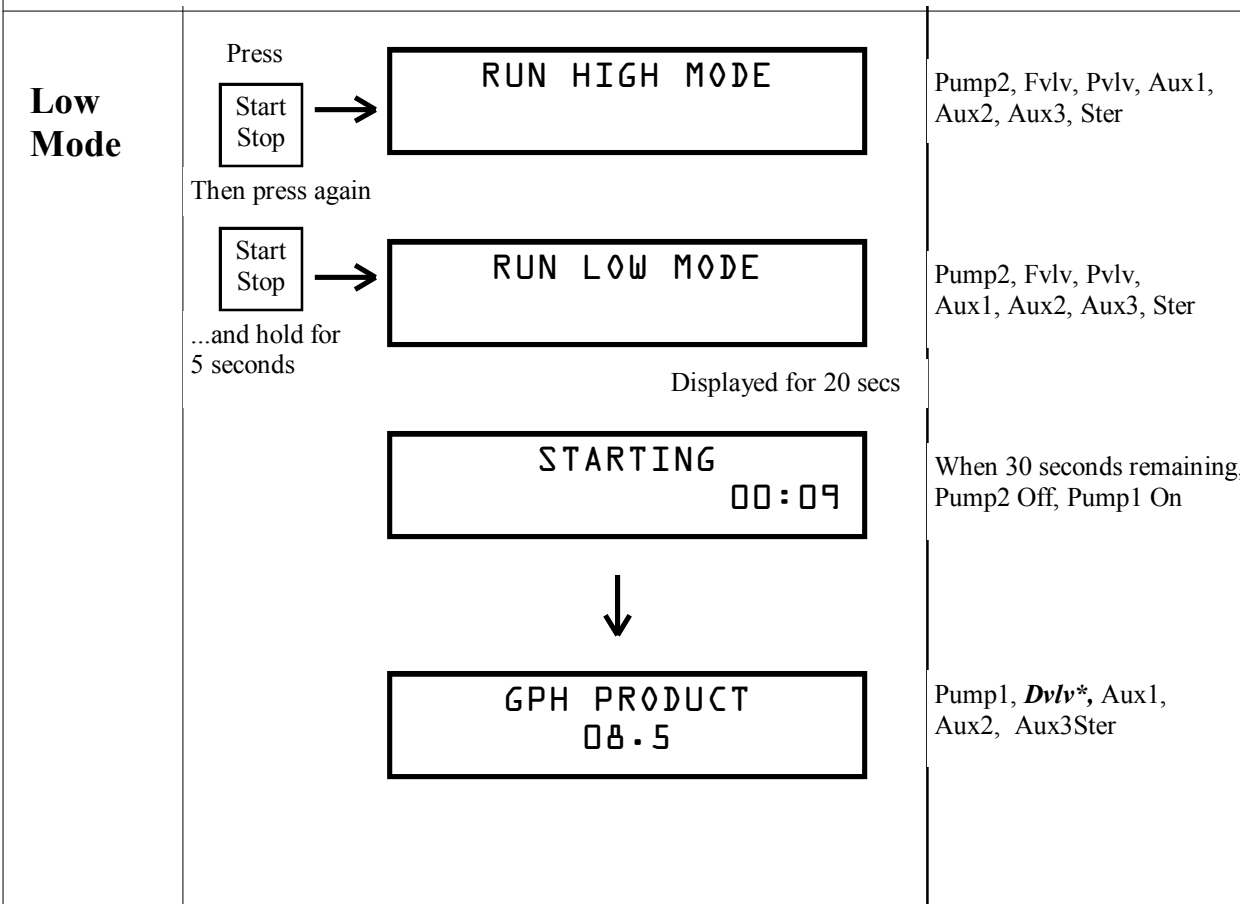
**Low Mode**

Press

Start Stop

RUN HIGH MODE

Pump2, Fvlv, Pvlv, Aux1, Aux2, Aux3, Ster

Then press again

Start Stop

RUN LOW MODE

Pump2, Fvlv, Pvlv, Aux1, Aux2, Aux3, Ster

...and hold for 5 seconds

Displayed for 20 secs

STARTING 00:09

When 30 seconds remaining, Pump2 Off, Pump1 On

GPH PRODUCT 08.5

Pump1, ***Dvlv\****, Aux1, Aux2, Aux3Ster